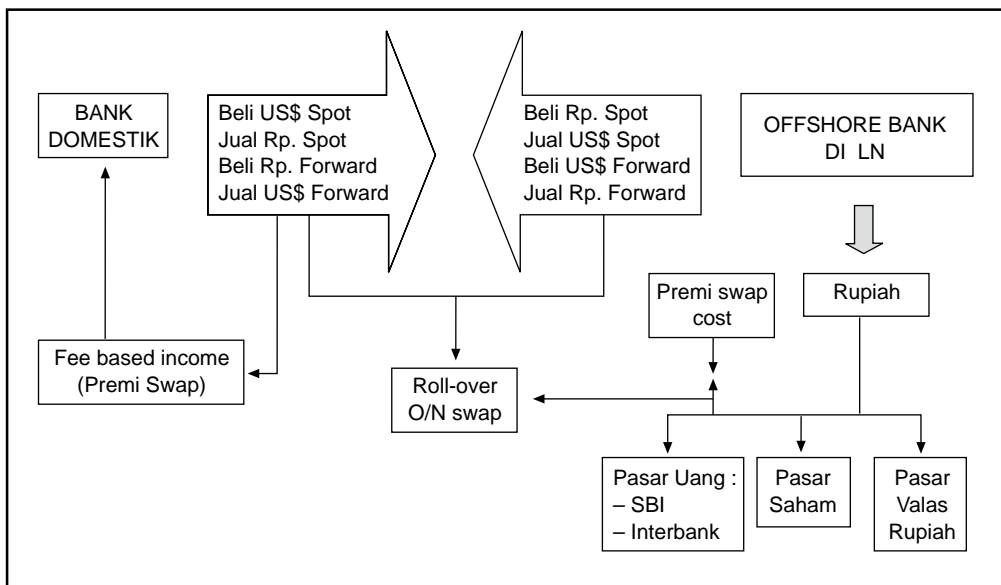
BANK DOMESTIK

Beli US$ Spot
Jual Rp. Spot
Beli Rp. Forward
Jual US$ Forward

Beli Rp. Spot
Jual US$ Spot
Beli US$ Forward
Jual Rp. Forward

OFFSHORE BANK DI LN

Fee based income (Premi Swap)

Roll-over O/N swap

Premi swap cost

Rupiah

Pasar Uang :
– SBI
– Interbank

Pasar Saham

Pasar Valas Rupiah